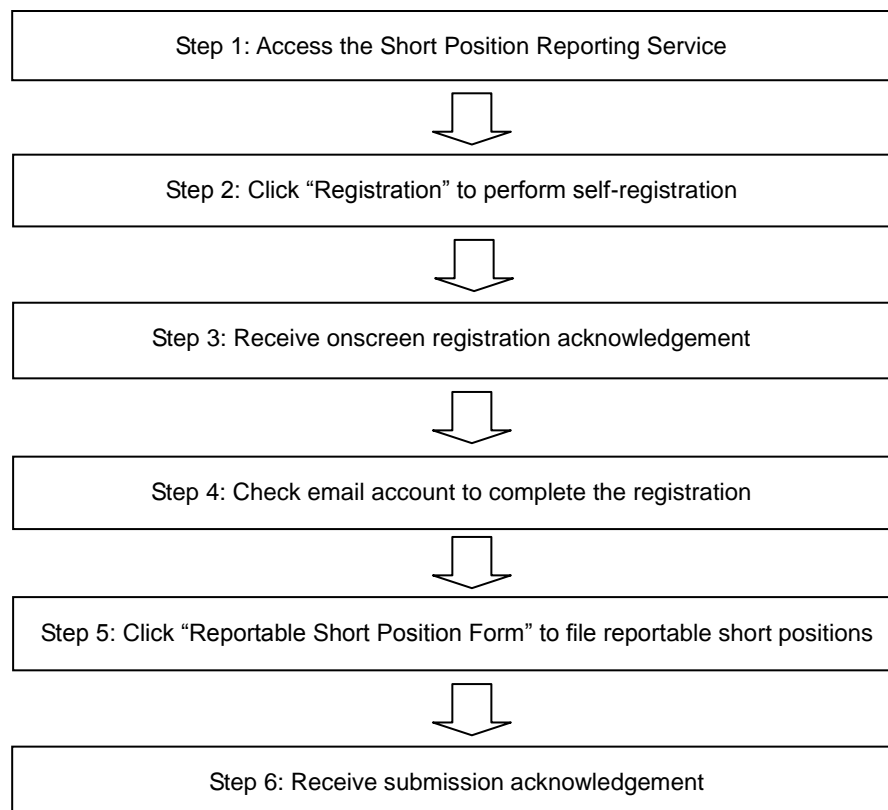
Step 1: Access the Short Position Reporting Service

Step 2: Click “Registration” to perform self-registration

Step 3: Receive onscreen registration acknowledgement

Step 4: Check email account to complete the registration

Step 5: Click “Reportable Short Position Form” to file reportable short positions

Step 6: Receive submission acknowledgement